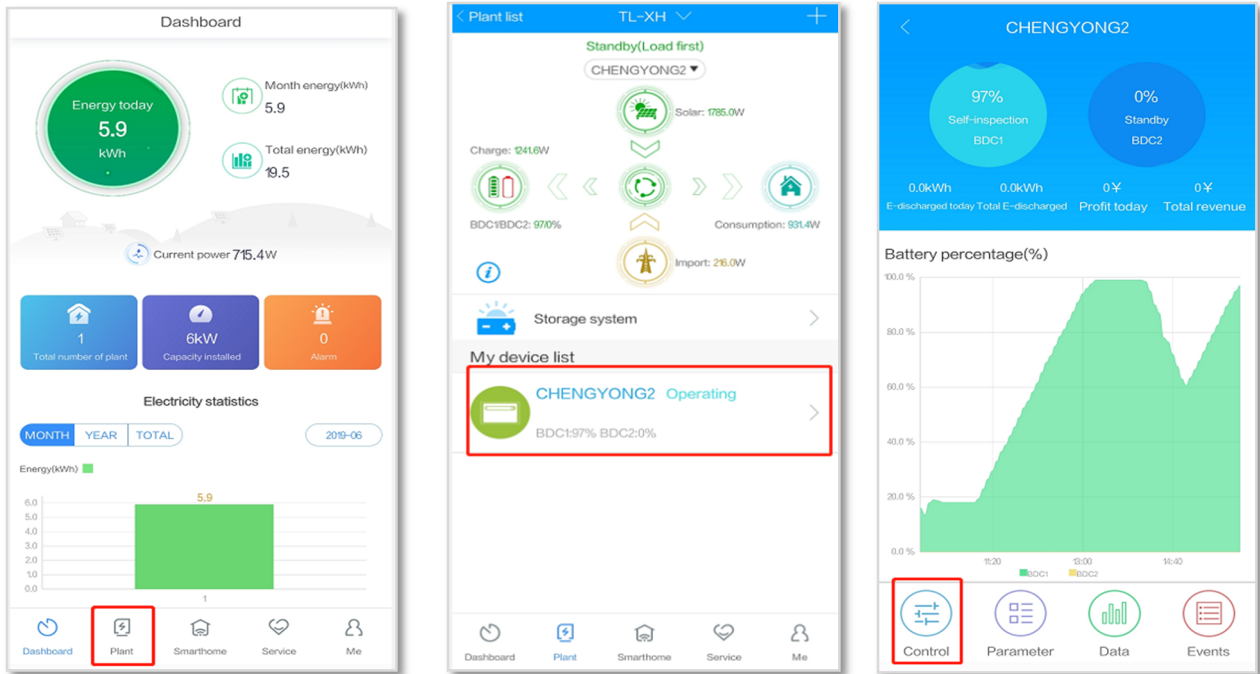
Dashboard

Energy today
5.9
kWh

Month energy(kWh)
5.9

Total energy(kWh)
19.5

Current power 715.4W

1
Total number of plant

6kW
Capacity installed

0
Alarm

Electricity statistics

MONTH YEAR TOTAL 2019-06

Energy(kWh)

5.9
6.0
5.0
4.0
3.0
2.0
1.0
0.0
1

Dashboard Plant Smarthome Service Me

Plant list TL-XH

Standby(Load first)
CHENGYONG2

Solar: 1785.0W
Charge: 1241.6W
BDC1/BDC2: 97/0%
Consumption: 931.4W
Import: 216.0W

Storage system

My device list

CHENGYONG2 Operating
BDC1:97% BDC2:0%

Dashboard Plant Smarthome Service Me

CHENGYONG2

97%
Self-inspection
BDC1

0%
Standby
BDC2

0.0kWh
E-discharged today
0.0kWh
Total E-discharged
0¥
Profit today
0¥
Total revenue

Battery percentage(%)

100.0 %
80.0 %
60.0 %
40.0 %
20.0 %
0.0 %
11:20 13:00 14:40
BDC1 BDC2

Control Parameter Data Events